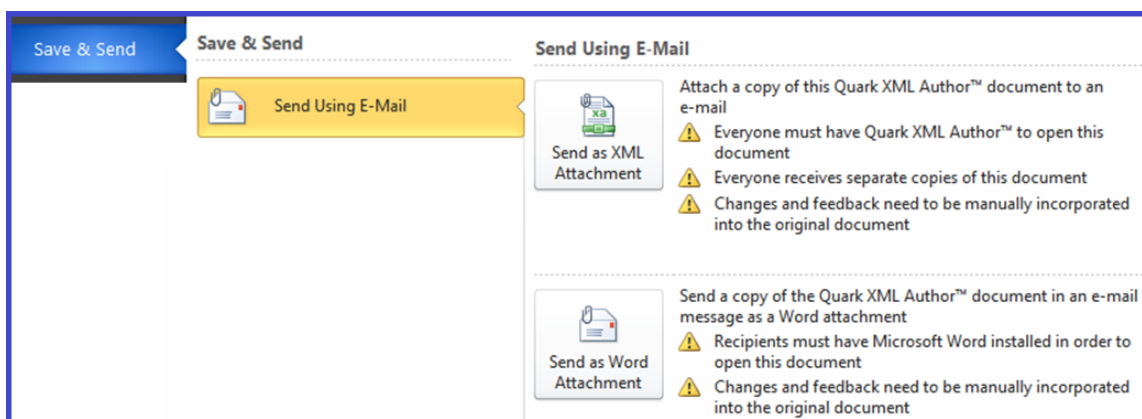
Save & Send

Save & Send

Send Using E-Mail

Send Using E-Mail

xa

Send as XML Attachment

Attach a copy of this Quark XML Author™ document to an e-mail

Everyone must have Quark XML Author™ to open this document

Everyone receives separate copies of this document

Changes and feedback need to be manually incorporated into the original document

Send as Word Attachment

Send a copy of the Quark XML Author™ document in an e-mail message as a Word attachment

Recipients must have Microsoft Word installed in order to open this document

Changes and feedback need to be manually incorporated into the original document